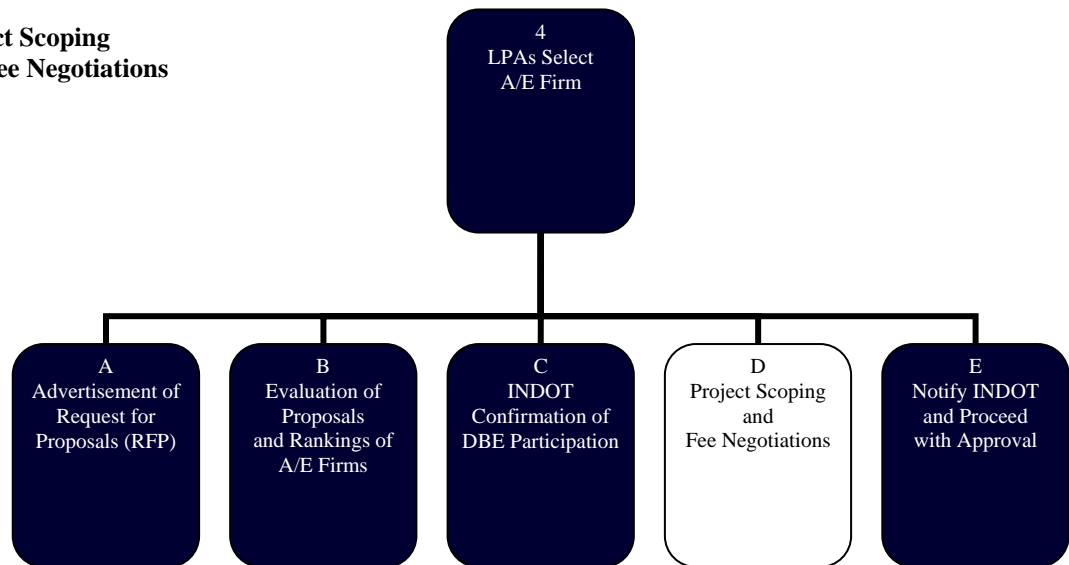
ct Scoping
ee Negotiations

4
LPAs Select
A/E Firm

A
Advertisement of Request for Proposals (RFP)

B
Evaluation of Proposals and Rankings of A/E Firms

C
INDOT Confirmation of DBE Participation

D
Project Scoping and Fee Negotiations

E
Notify INDOT and Proceed with Approval